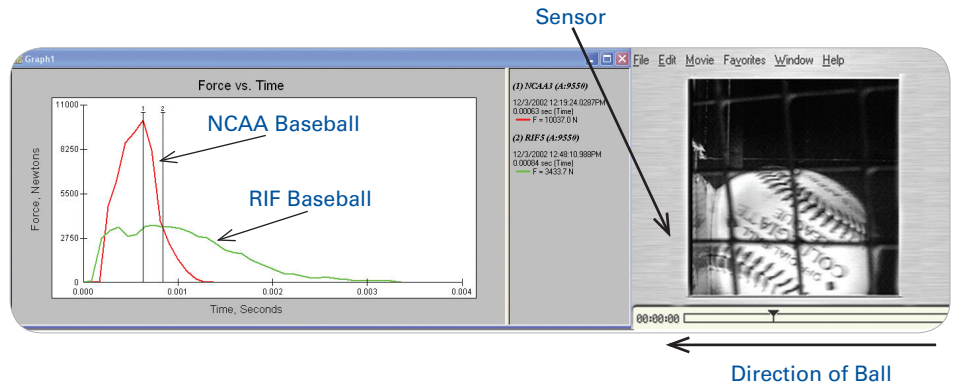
Sensor

Graph1

Force vs. Time

11000
8250
5500
2750
0

Force, Newtons

0.000
0.001
0.002
0.003
0.004

Time, Seconds

1
2

NCAA Baseball

RIF Baseball

(1) NCAA3 (A:9550)
12/3/2002 12:19:24.0287PM
0.00063 sec (Time)
F = 10037.0 N

(2) RIF5 (A:9550)
12/3/2002 12:48:10.988PM
0.00084 sec (Time)
F = 3433.7 N

File Edit Movie Favorites Window Help

00:00:00

Direction of Ball